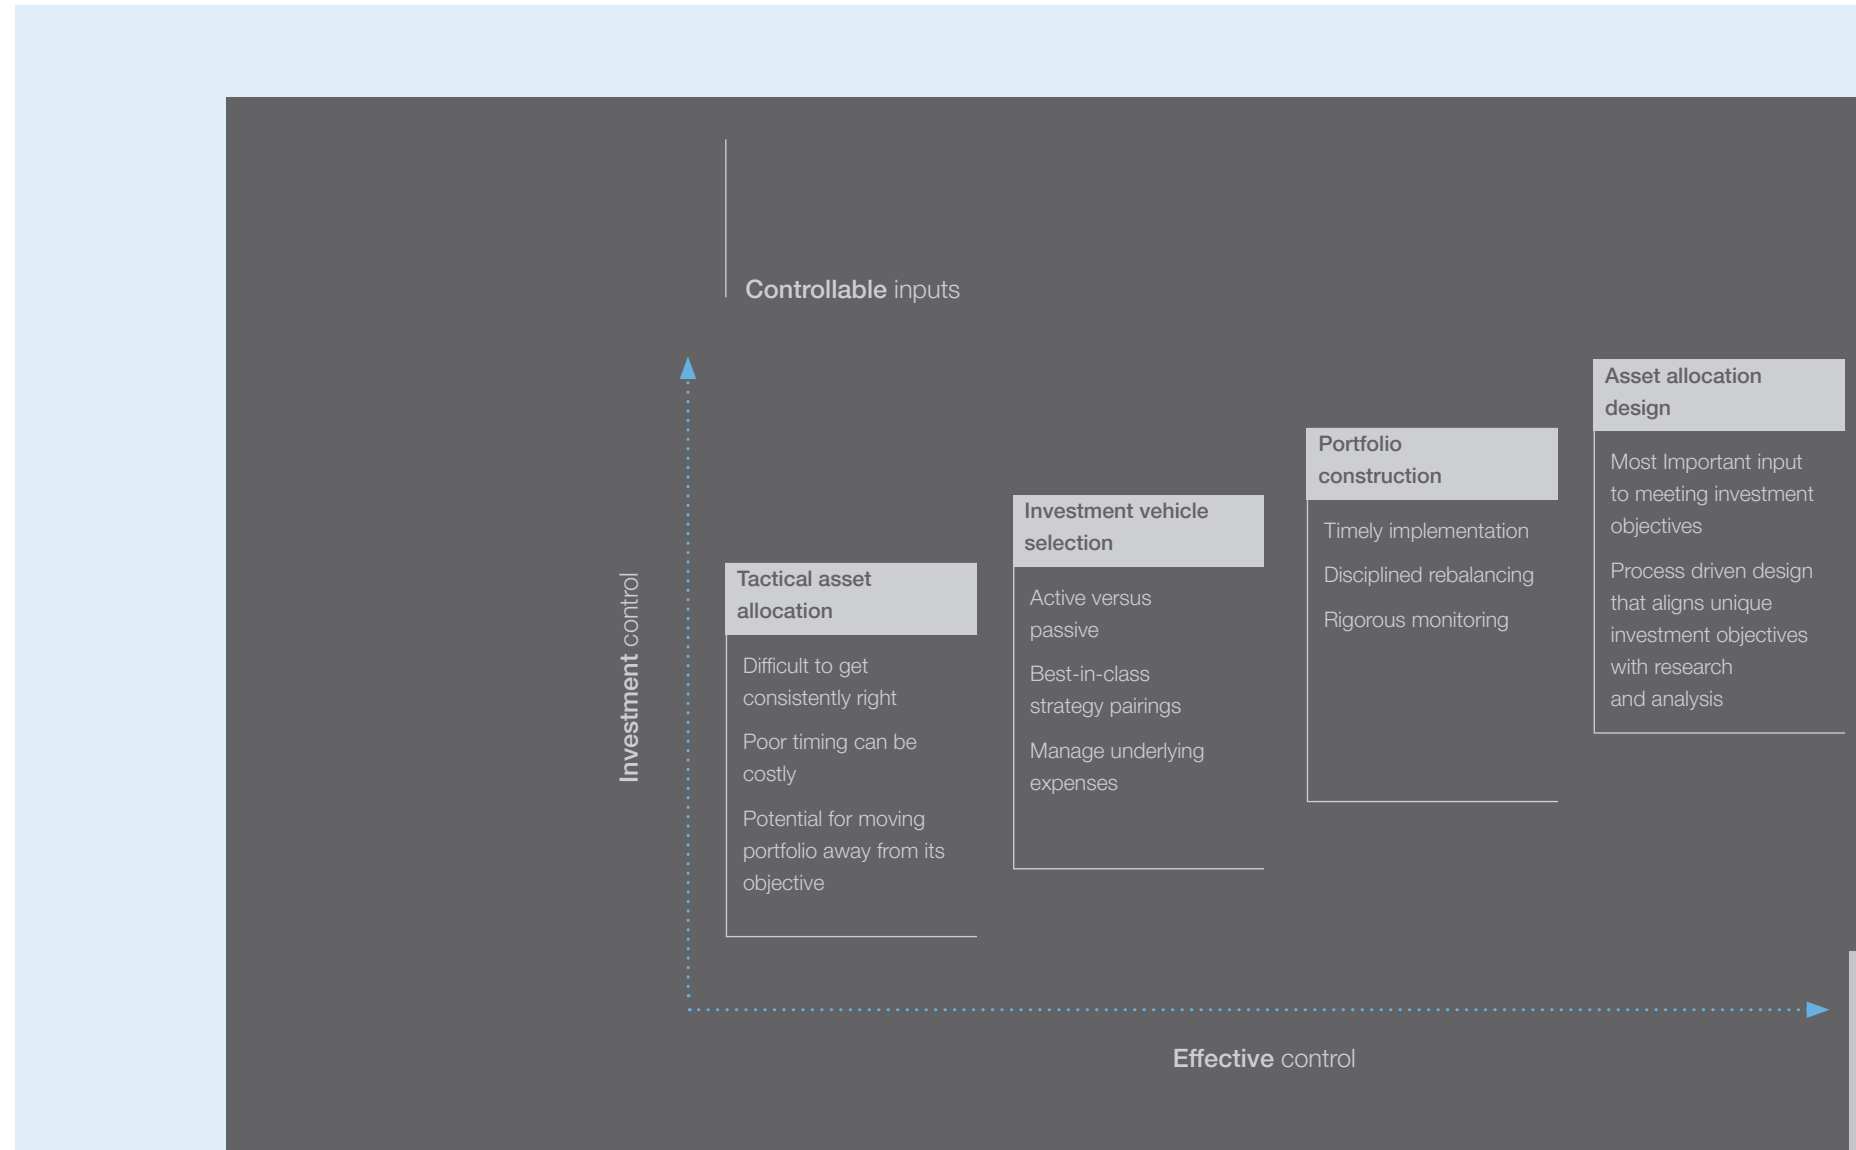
Controllable inputs

Investment control

Tactical asset allocation

Difficult to get consistently right

Poor timing can be costly

Potential for moving portfolio away from its objective

Investment vehicle selection

Active versus passive

Best-in-class strategy pairings

Manage underlying expenses

Portfolio construction

Timely implementation

Disciplined rebalancing

Rigorous monitoring

Asset allocation design

Most Important input to meeting investment objectives

Process driven design that aligns unique investment objectives with research and analysis

Effective control